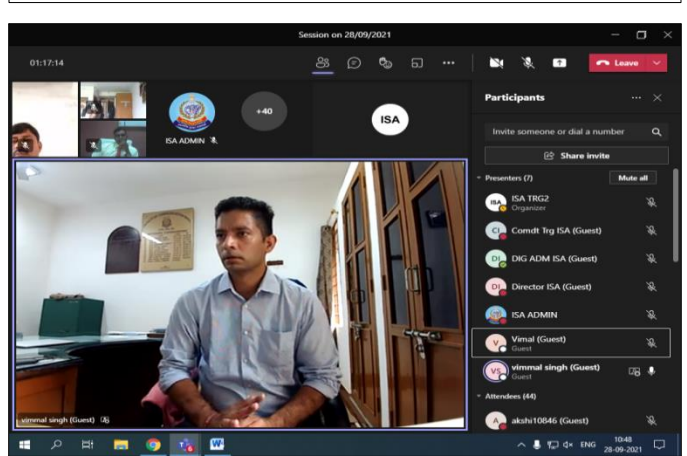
Session on 28/09/2021

01:17:14

Leave

ISA ADMIN

+40

ISA

Participants

Invite someone or dial a number

Share invite

Presenters (7)

Mute all

ISA TRG2
Organizer

Comdt Trg ISA (Guest)

DIG ADM ISA (Guest)

Director ISA (Guest)

ISA ADMIN

Vimal (Guest)
Guest

vimmal singh (Guest)
Guest

Attendees (44)

akshi10846 (Guest)

vimmal singh (Guest)

ENG

10:48
28-09-2021